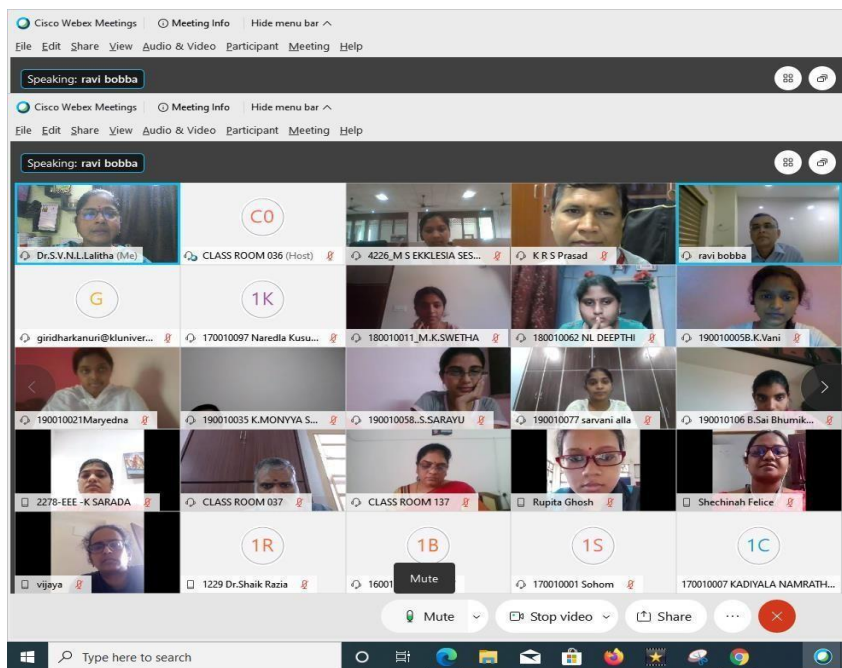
Cisco Webex Meetings | Meeting Info | Hide menu bar ^
File Edit Share View Audio & Video Participant Meeting Help

Speaking: ravi bobba

Cisco Webex Meetings | Meeting Info | Hide menu bar ^
File Edit Share View Audio & Video Participant Meeting Help

Speaking: ravi bobba

Dr.S.V.N.L.Lalitha (Me)
CO
CLASS ROOM 036 (Host)
4226_M S EKKLESIA SES...
K R S Prasad
ravi bobba
G
giridharkanuri@kluniver...
1K
170010097 Naredla Kusu...
180010011_M.K.SWETHA
180010062 NL DEEPTHI
190010005B.K.Vani
190010021Maryedna
190010035 K.MONYYA S...
190010058..S.SARAYU
190010077 sarvani alla
190010106 B.Sai Bhumik...
2278-EEE -K SARADA
CLASS ROOM 037
CLASS ROOM 137
Rupita Ghosh
Shechinah Felice
vijaya
1R
1229 Dr.Shaik Razia
1B
16001
Mute
1S
170010001 Sohom
1C
170010007 KADIYALA NAMRATH...

Mute
Stop video
Share

Type here to search